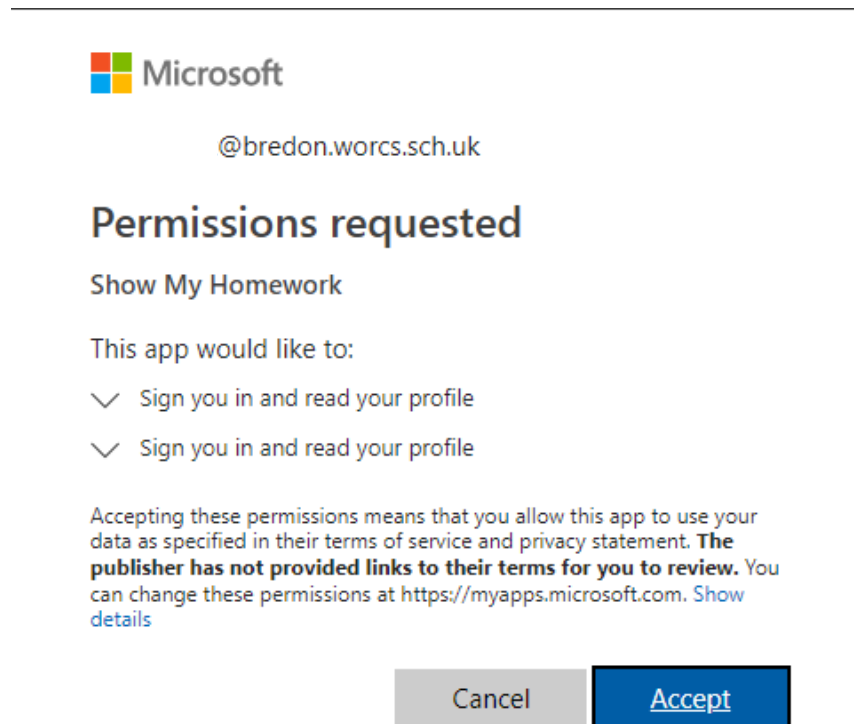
Microsoft

@bredon.worcs.sch.uk

Permissions requested

Show My Homework

This app would like to:

Sign you in and read your profile

Sign you in and read your profile

Accepting these permissions means that you allow this app to use your data as specified in their terms of service and privacy statement. **The publisher has not provided links to their terms for you to review.** You can change these permissions at https://myapps.microsoft.com. Show details

Cancel

Accept